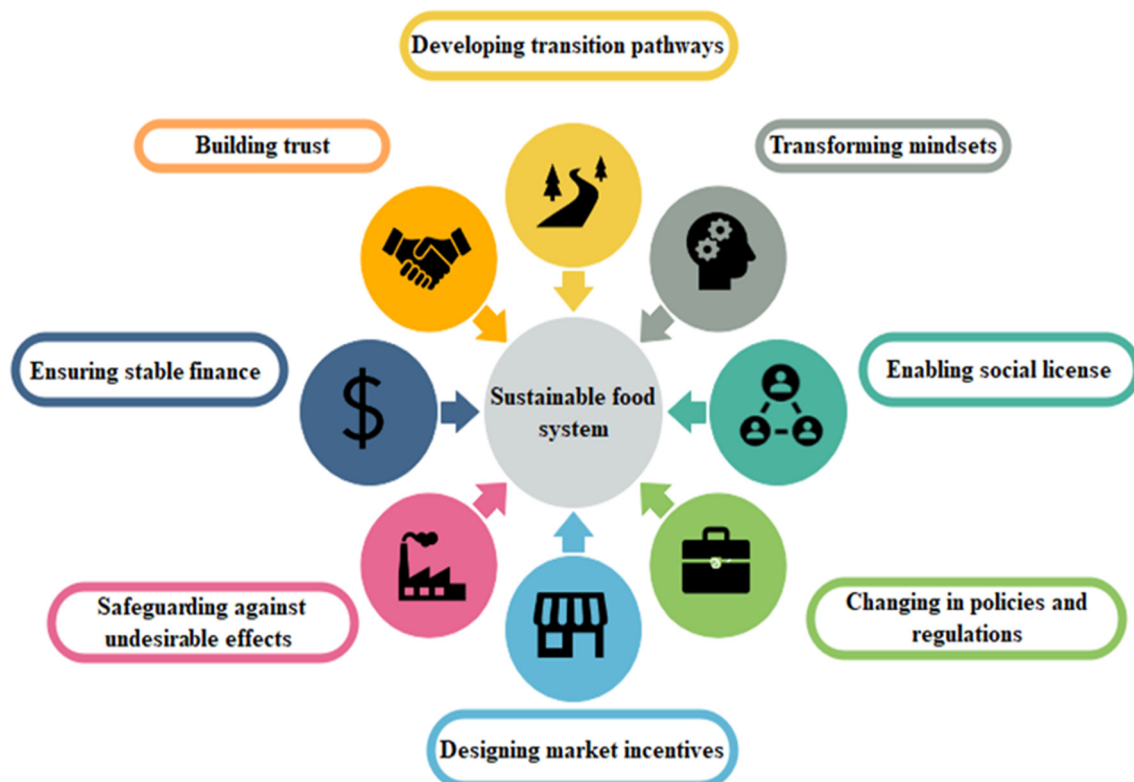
Developing transition pathways

Building trust

Transforming mindsets

Ensuring stable finance

Sustainable food system

Enabling social license

$

Safeguarding against undesirable effects

Changing in policies and regulations

Designing market incentives